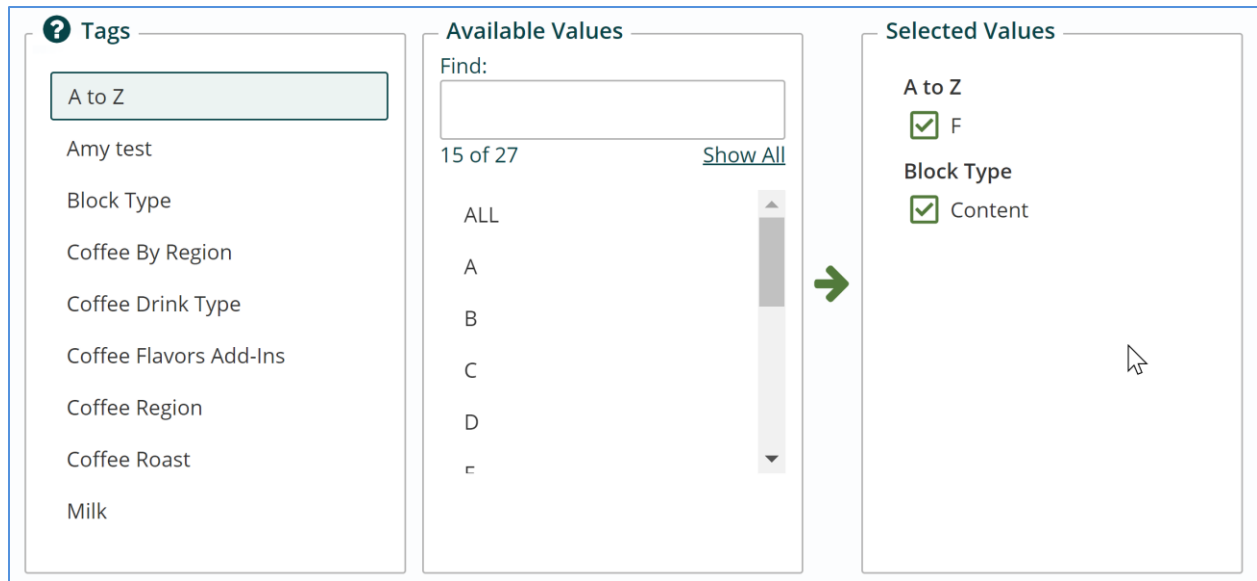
Tags

A to Z
Amy test
Block Type
Coffee By Region
Coffee Drink Type
Coffee Flavors Add-Ins
Coffee Region
Coffee Roast
Milk

Available Values

Find:

15 of 27 Show All

ALL
A
B
C
D
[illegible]

Selected Values

A to Z
F
Block Type
Content